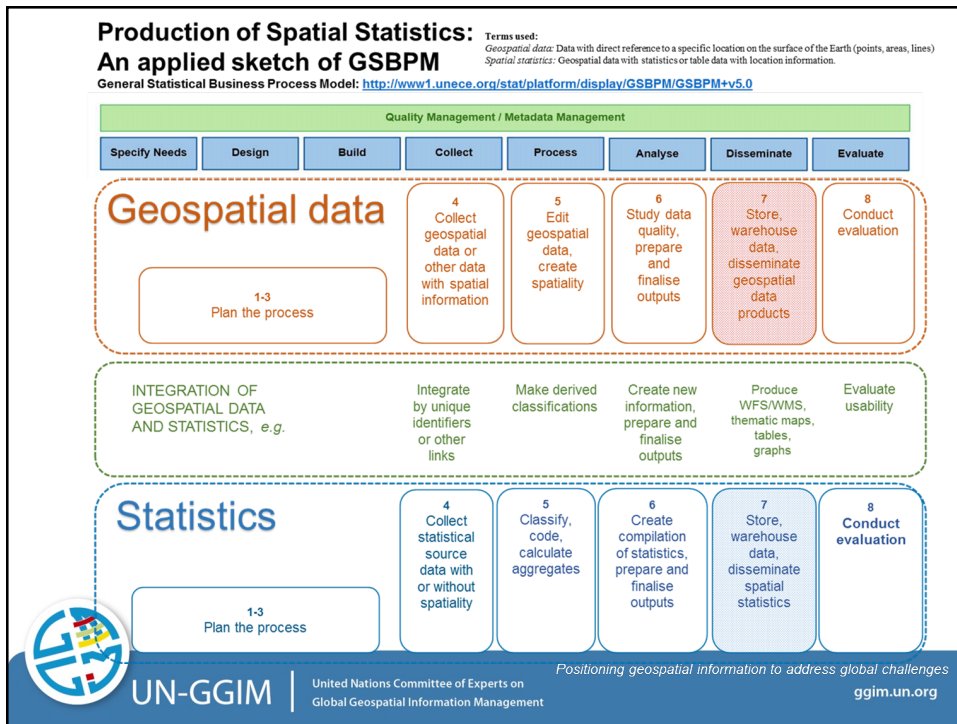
Production of Spatial Statistics: An applied sketch of GSBPM

Terms used:
Geospatial data: Data with direct reference to a specific location on the surface of the Earth (points, areas, lines)
Spatial statistics: Geospatial data with statistics or table data with location information.

General Statistical Business Process Model: http://www1.unece.org/stat/platform/display/GSBPM/GSBPM+v5.0

Quality Management / Metadata Management

| Specify Needs | Design | Build | Collect | Process | Analyse | Disseminate | Evaluate |
|---|---|---|---|---|---|---|---|

Geospatial data

1-3
Plan the process

4
Collect geospatial data or other data with spatial information

5
Edit geospatial data, create spatiality

6
Study data quality, prepare and finalise outputs

7
Store, warehouse data, disseminate geospatial data products

8
Conduct evaluation

INTEGRATION OF GEOSPATIAL DATA AND STATISTICS, e.g.

Integrate by unique identifiers or other links

Make derived classifications

Create new information, prepare and finalise outputs

Produce WFS/WMS, thematic maps, tables, graphs

Evaluate usability

Statistics

1-3
Plan the process

4
Collect statistical source data with or without spatiality

5
Classify, code, calculate aggregates

6
Create compilation of statistics, prepare and finalise outputs

7
Store, warehouse data, disseminate spatial statistics

8
Conduct evaluation

UN-GGIM | United Nations Committee of Experts on Global Geospatial Information Management

Positioning geospatial information to address global challenges
ggim.un.org